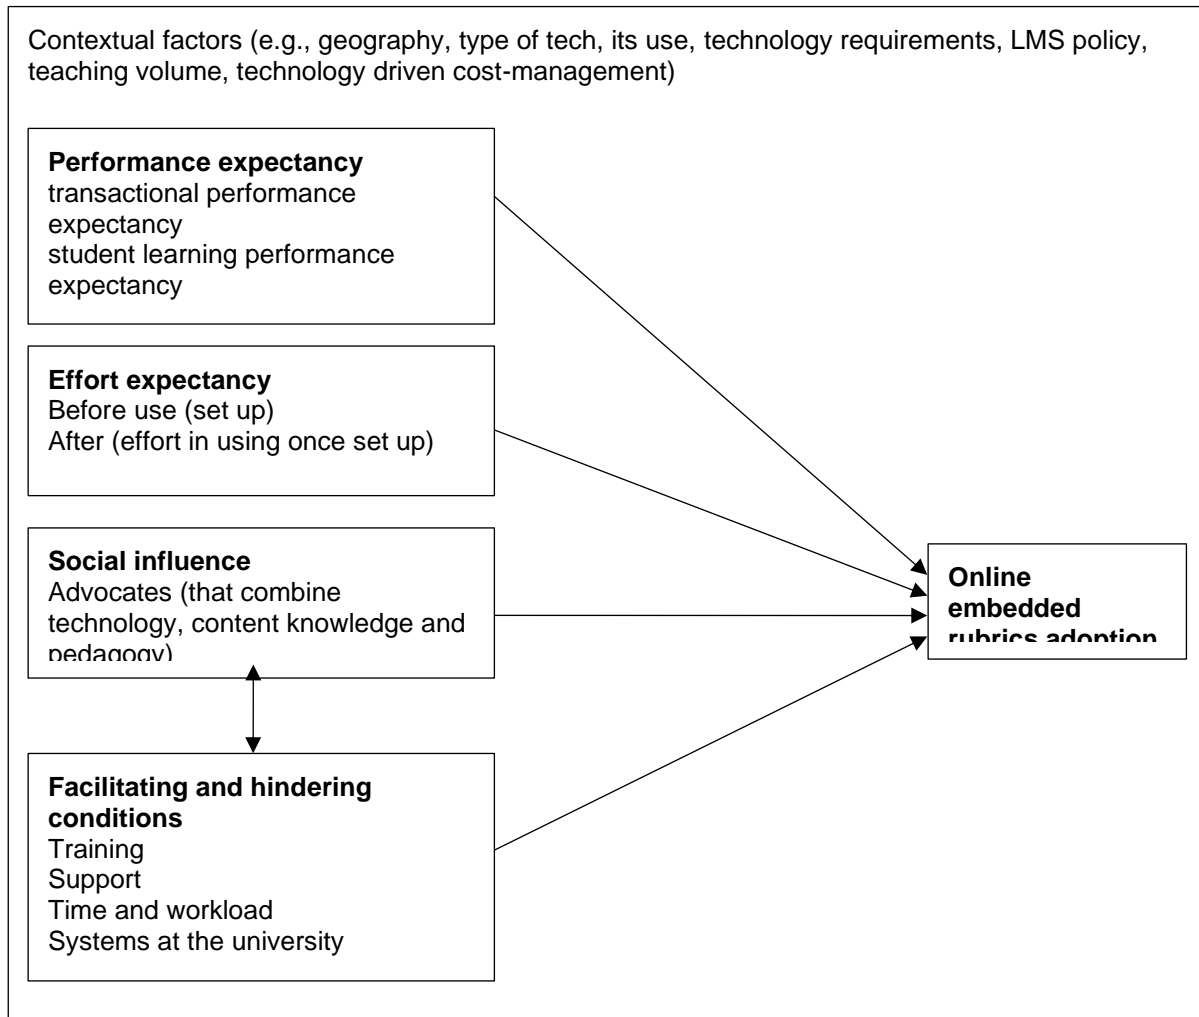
Contextual factors (e.g., geography, type of tech, its use, technology requirements, LMS policy, teaching volume, technology driven cost-management)

**Performance expectancy**
transactional performance expectancy
student learning performance expectancy

**Effort expectancy**
Before use (set up)
After (effort in using once set up)

**Social influence**
Advocates (that combine technology, content knowledge and pedagogy)

**Facilitating and hindering conditions**
Training
Support
Time and workload
Systems at the university

**Online embedded rubrics adoption**